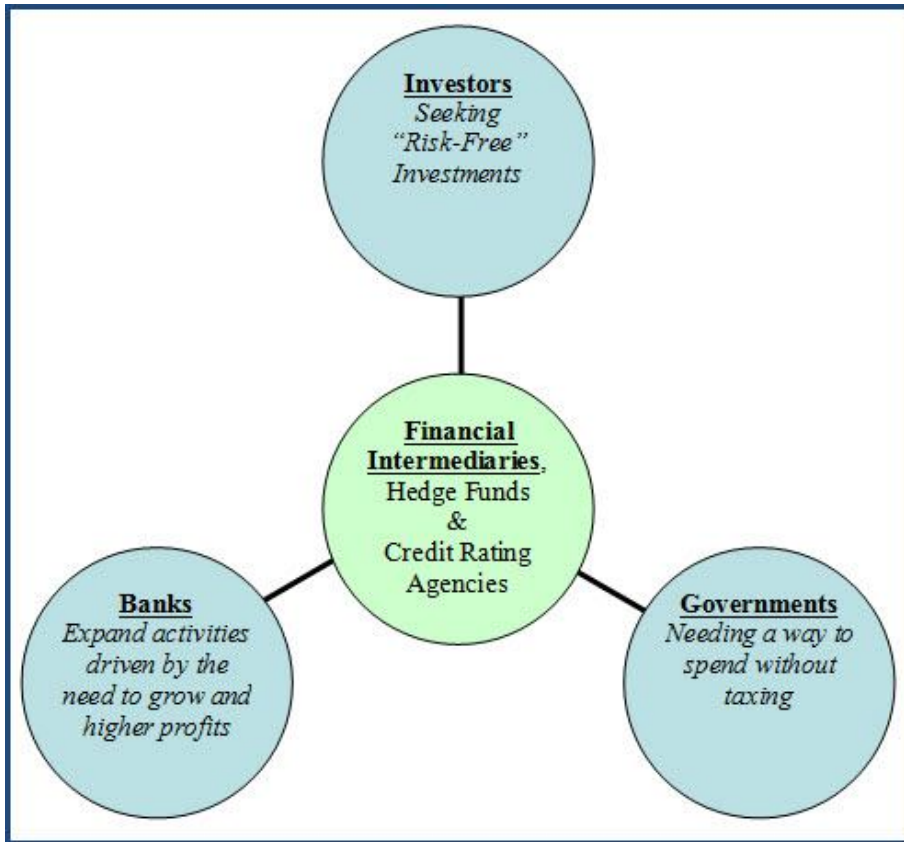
Investors
Seeking "Risk-Free" Investments

Financial Intermediaries, Hedge Funds & Credit Rating Agencies

Banks
Expand activities driven by the need to grow and higher profits

Governments
Needing a way to spend without taxing